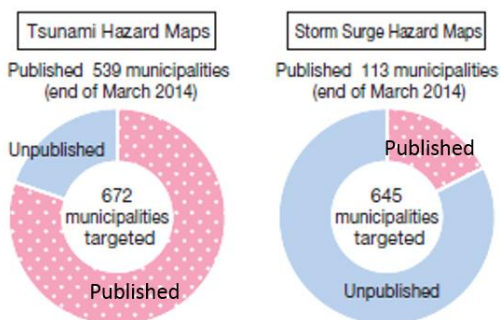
Tsunami Hazard Maps

Published 539 municipalities (end of March 2014)

Unpublished

672 municipalities targeted

Published

Storm Surge Hazard Maps

Published 113 municipalities (end of March 2014)

Published

645 municipalities targeted

Unpublished